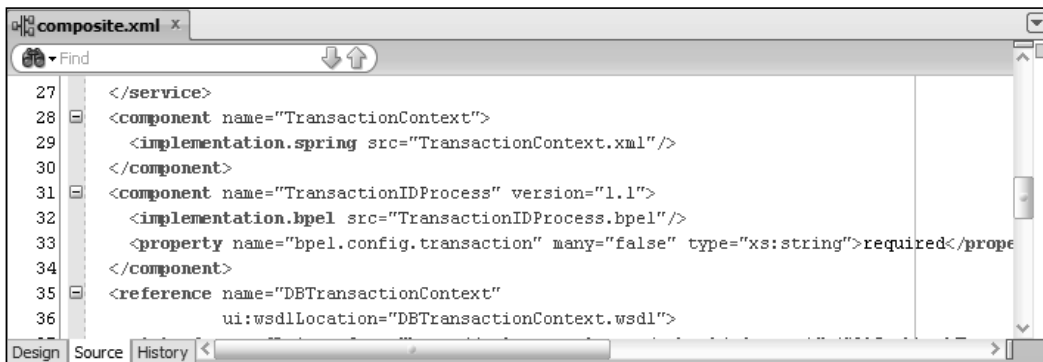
composite.xml ×

Find

27 </service>
28 <component name="TransactionContext">
29 <implementation.spring src="TransactionContext.xml"/>
30 </component>
31 <component name="TransactionIDProcess" version="1.1">
32 <implementation.bpel src="TransactionIDProcess.bpel"/>
33 <property name="bpel.config.transaction" many="false" type="xs:string">required</prope
34 </component>
35 <reference name="DBTransactionContext"
36 ui:wsdlLocation="DBTransactionContext.wsdl">

Design | Source | History